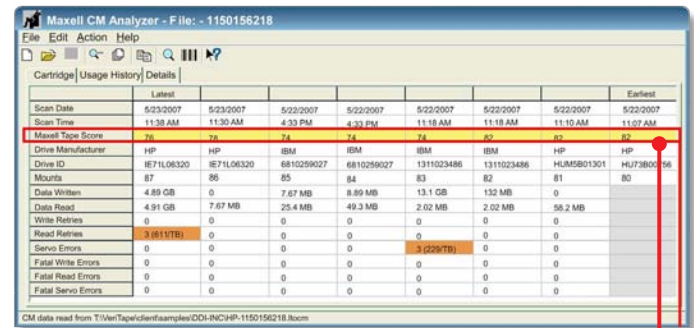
Maxell CM Analyzer - File: - 1150156218

File Edit Action Help

Cartridge | Usage History | Details

| | Latest | | | | | | | Earliest |
|---|---|---|---|---|---|---|---|---|
| Scan Date | 5/23/2007 | 5/23/2007 | 5/22/2007 | 5/22/2007 | 5/22/2007 | 5/22/2007 | 5/22/2007 | 5/22/2007 |
| Scan Time | 11:38 AM | 11:30 AM | 4:33 PM | 4:33 PM | 11:18 AM | 11:18 AM | 11:10 AM | 11:07 AM |
| Maxell Tape Score | 76 | 78 | 74 | 74 | 74 | 82 | 82 | 82 |
| Drive Manufacturer | HP | HP | IBM | IBM | IBM | IBM | HP | HP |
| Drive ID | IE71L06320 | IE71L06320 | 6810259027 | 6810259027 | 1311023486 | 1311023486 | HUM5B01301 | HU73B00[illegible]56 |
| Mounts | 87 | 86 | 85 | 84 | 83 | 82 | 81 | 80 |
| Data Written | 4.89 GB | 0 | 7.67 MB | 8.89 MB | 13.1 GB | 132 MB | 0 | |
| Data Read | 4.91 GB | 7.67 MB | 25.4 MB | 49.3 MB | 2.02 MB | 2.02 MB | 58.2 MB | |
| Write Retries | 0 | 0 | 0 | 0 | 0 | 0 | 0 | |
| Read Retries | 3 (611/TB) | 0 | 0 | 0 | 0 | 0 | 0 | |
| Servo Errors | 0 | 0 | 0 | 0 | 3 (229/TB) | 0 | 0 | |
| Fatal Write Errors | 0 | 0 | 0 | 0 | 0 | 0 | 0 | |
| Fatal Read Errors | 0 | 0 | 0 | 0 | 0 | 0 | 0 | |
| Fatal Servo Errors | 0 | 0 | 0 | 0 | 0 | 0 | 0 | |

CM data read from T:\VeriTape\client\samples\DDI-INC\HP-1150156218.ltocm